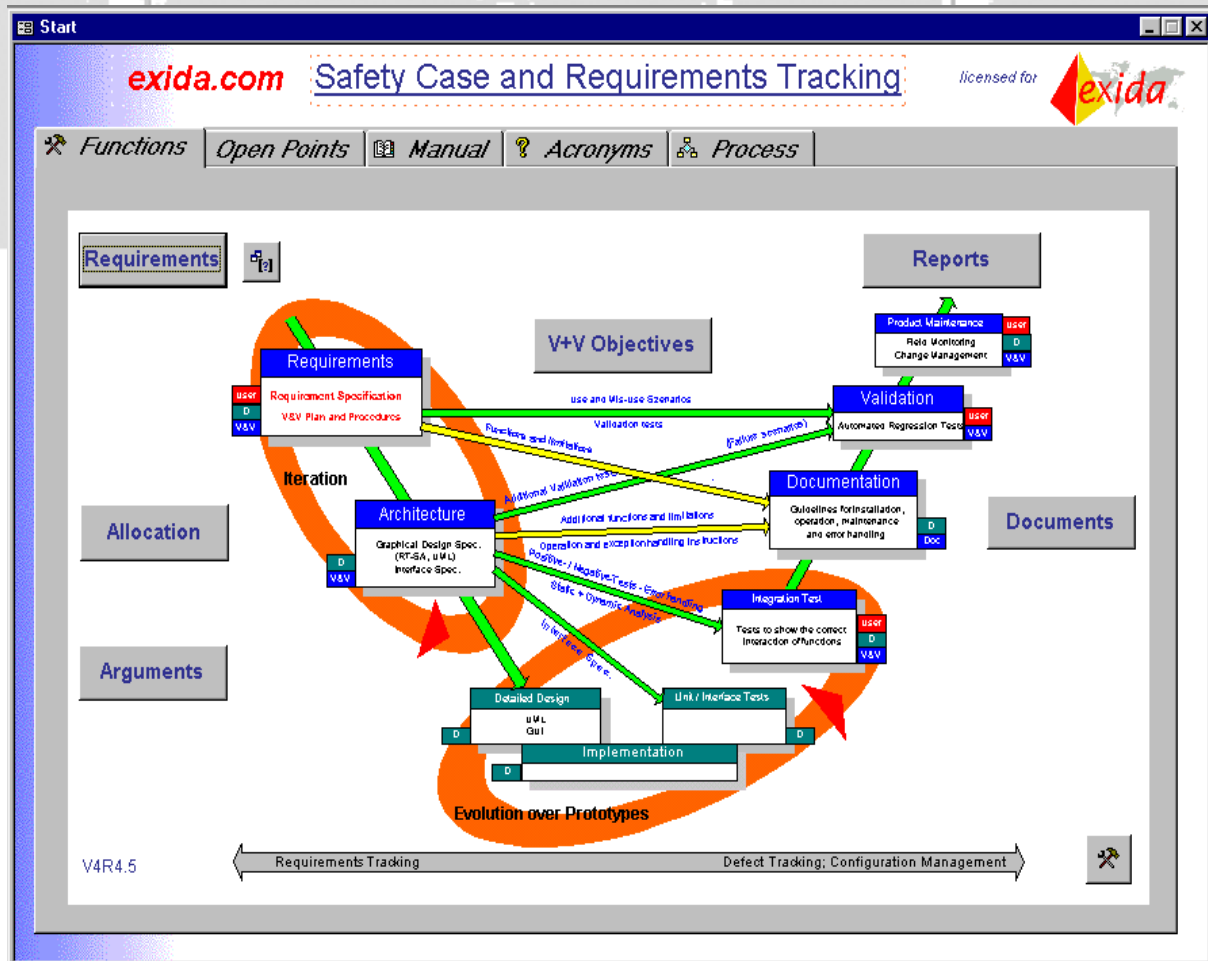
Start

exida.com Safety Case and Requirements Tracking licensed for exida

Functions | Open Points | Manual | Acronyms | Process

Requirements

Reports

V+V Objectives

Product Maintenance
Field Monitoring
Change Management
user
D
V&V

Requirements
Requirement Specification
V&V Plan and Procedures
user
D
V&V

use and Mis-use Scenarios
Validation tests

Validation
Automated Regression Tests
user
V&V

Functions and limitations

(Failure scenarios)

Iteration

Additional Validation tests

Documentation
Guidelines for installation, operation, maintenance and error handling
D
Doc

Allocation

Architecture
Graphical Design Spec. (RT-SA, UML)
Interface Spec.
D
V&V

Additional functions and limitations

Operation and exception handling instructions

Positive- / Negative-Tests - Error handling

Static + Dynamic Analysis

Interface Spec.

Documents

Integration Test
Tests to show the correct interaction of functions
user
D
V&V

Arguments

Detailed Design
UML
GUI
D

Unit / Interface Tests
D

Implementation
D

Evolution over Prototypes

V4R4.5

Requirements Tracking

Defect Tracking; Configuration Management